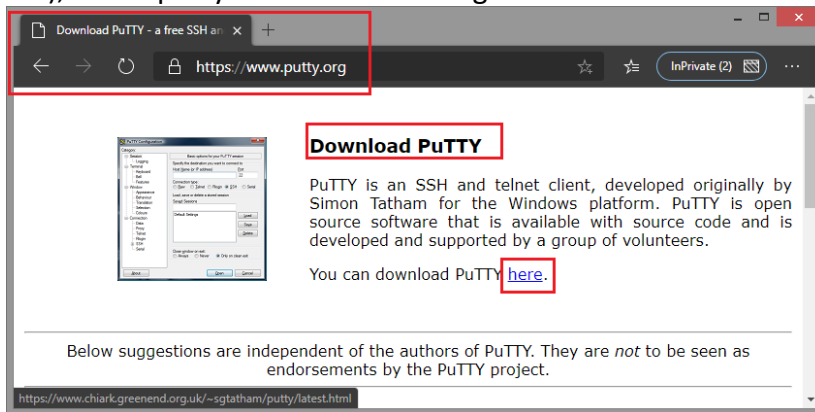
Download PuTTY - a free SSH an ×
+
https://www.putty.org
InPrivate (2)

Download PuTTY

PuTTY is an SSH and telnet client, developed originally by Simon Tatham for the Windows platform. PuTTY is open source software that is available with source code and is developed and supported by a group of volunteers.

You can download PuTTY here.

Below suggestions are independent of the authors of PuTTY. They are *not* to be seen as endorsements by the PuTTY project.

https://www.chiark.greenend.org.uk/~sgtatham/putty/latest.html